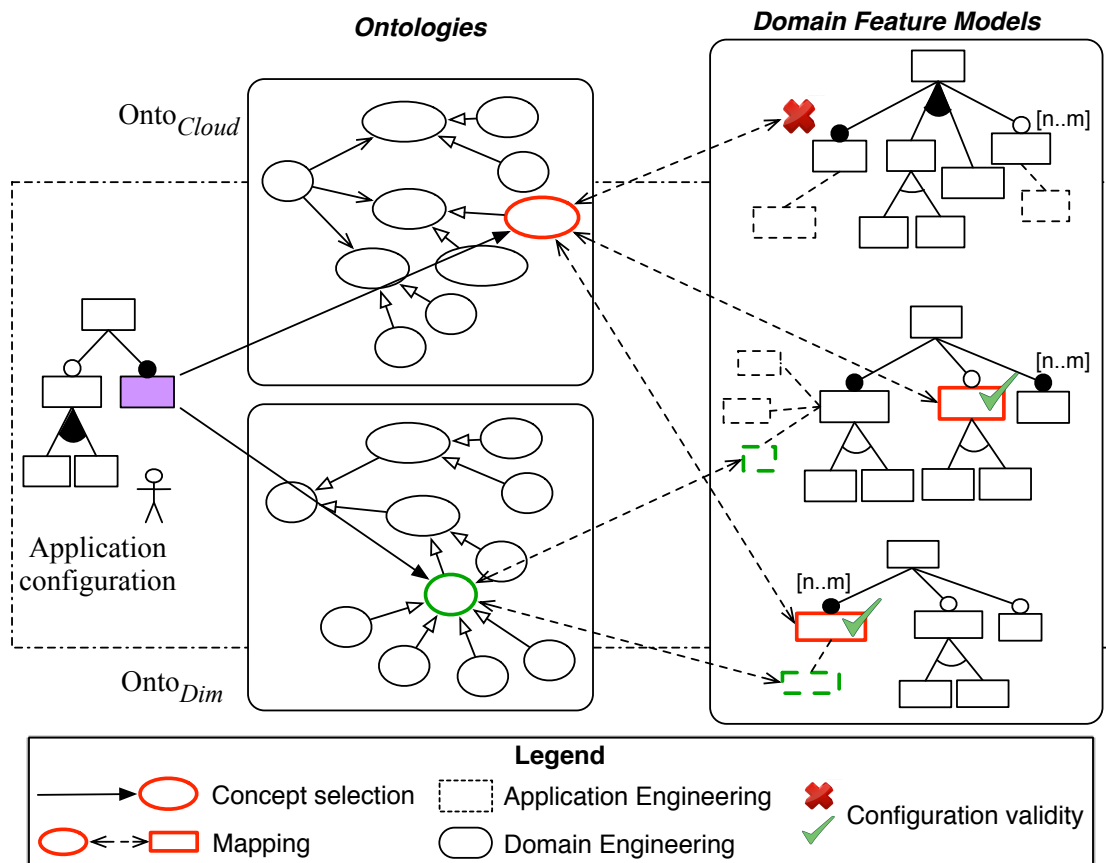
Ontologies

Domain Feature Models

Onto$_{Cloud}$

[n..m]

[n..m]

Application configuration

[n..m]

Onto$_{Dim}$

Legend

Concept selection

Application Engineering

Configuration validity

Mapping

Domain Engineering